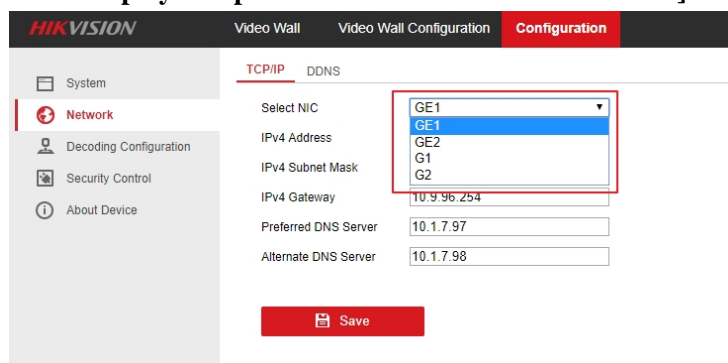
HIKVISION Video Wall Video Wall Configuration Configuration

System
Network
Decoding Configuration
Security Control
About Device

TCP/IP DDNS

Select NIC GE1
GE1
GE2
G1
G2
IPv4 Address
IPv4 Subnet Mask
IPv4 Gateway 10.9.96.254
Preferred DNS Server 10.1.7.97
Alternate DNS Server 10.1.7.98

Save